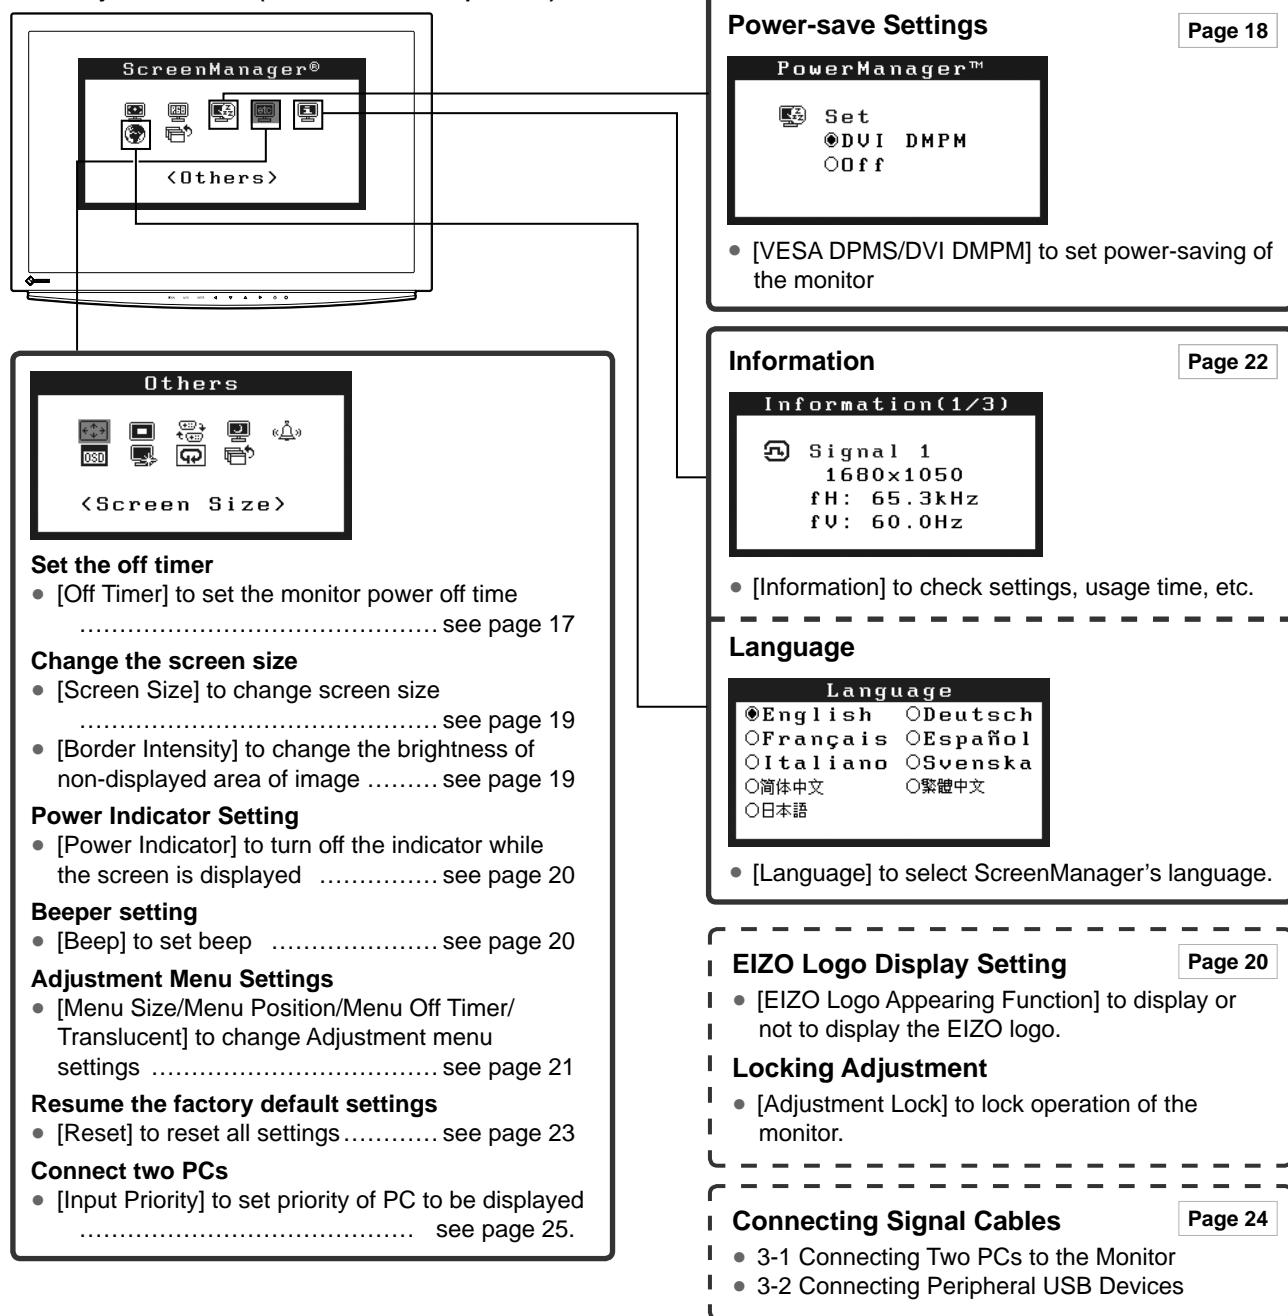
ScreenManager®

<Others>

Others

OSD

<Screen Size>

Set the off timer
• [Off Timer] to set the monitor power off time ............................................ see page 17

Change the screen size
• [Screen Size] to change screen size ............................................ see page 19
• [Border Intensity] to change the brightness of non-displayed area of image ......... see page 19

Power Indicator Setting
• [Power Indicator] to turn off the indicator while the screen is displayed ............... see page 20

Beeper setting
• [Beep] to set beep ..................... see page 20

Adjustment Menu Settings
• [Menu Size/Menu Position/Menu Off Timer/ Translucent] to change Adjustment menu settings .................................. see page 21

Resume the factory default settings
• [Reset] to reset all settings............ see page 23

Connect two PCs
• [Input Priority] to set priority of PC to be displayed ......................................... see page 25.

Power-save Settings
Page 18

PowerManager™
Set
◉DVI DMPM
○Off

• [VESA DPMS/DVI DMPM] to set power-saving of the monitor

Information
Page 22

Information(1/3)
Signal 1
1680x1050
fH: 65.3kHz
fV: 60.0Hz

• [Information] to check settings, usage time, etc.

Language

Language
◉English ○Deutsch
○Français ○Español
○Italiano ○Svenska
○简体中文 ○繁體中文
○日本語

• [Language] to select ScreenManager's language.

EIZO Logo Display Setting
Page 20
• [EIZO Logo Appearing Function] to display or not to display the EIZO logo.

Locking Adjustment
• [Adjustment Lock] to lock operation of the monitor.

Connecting Signal Cables
Page 24
• 3-1 Connecting Two PCs to the Monitor
• 3-2 Connecting Peripheral USB Devices